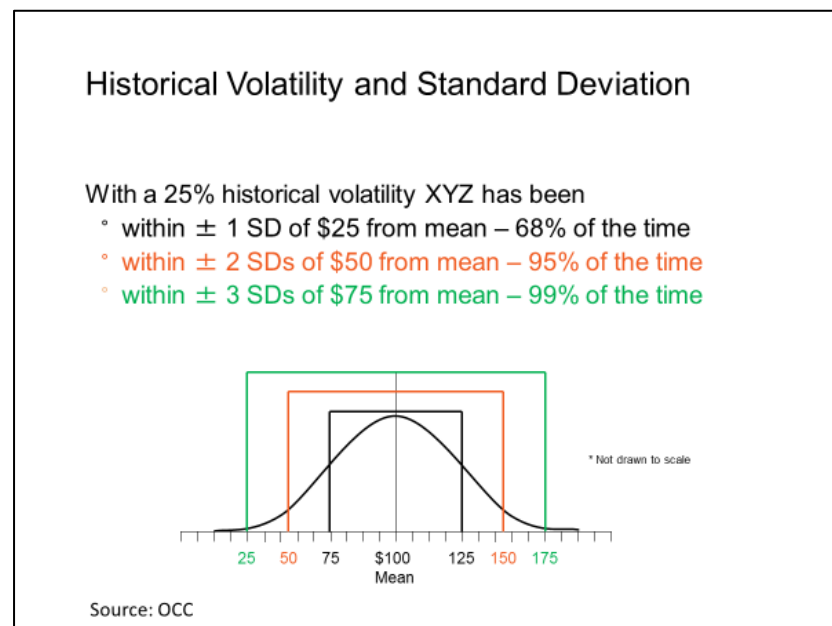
Historical Volatility and Standard Deviation

With a 25% historical volatility XYZ has been
- within $\pm$ 1 SD of \$25 from mean – 68% of the time
- within $\pm$ 2 SDs of \$50 from mean – 95% of the time
- within $\pm$ 3 SDs of \$75 from mean – 99% of the time

* Not drawn to scale

25 50 75 \$100 Mean 125 150 175

Source: OCC